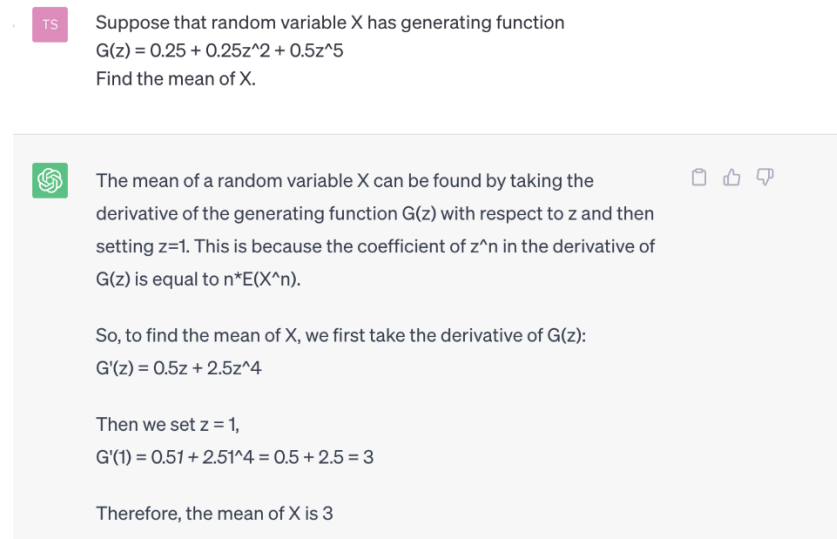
TS

Suppose that random variable X has generating function
G(z) = 0.25 + 0.25z^2 + 0.5z^5
Find the mean of X.

The mean of a random variable X can be found by taking the derivative of the generating function G(z) with respect to z and then setting z=1. This is because the coefficient of z^n in the derivative of G(z) is equal to n*E(X^n).

So, to find the mean of X, we first take the derivative of G(z):
G'(z) = 0.5z + 2.5z^4

Then we set z = 1,
G'(1) = 0.51 + 2.51^4 = 0.5 + 2.5 = 3

Therefore, the mean of X is 3